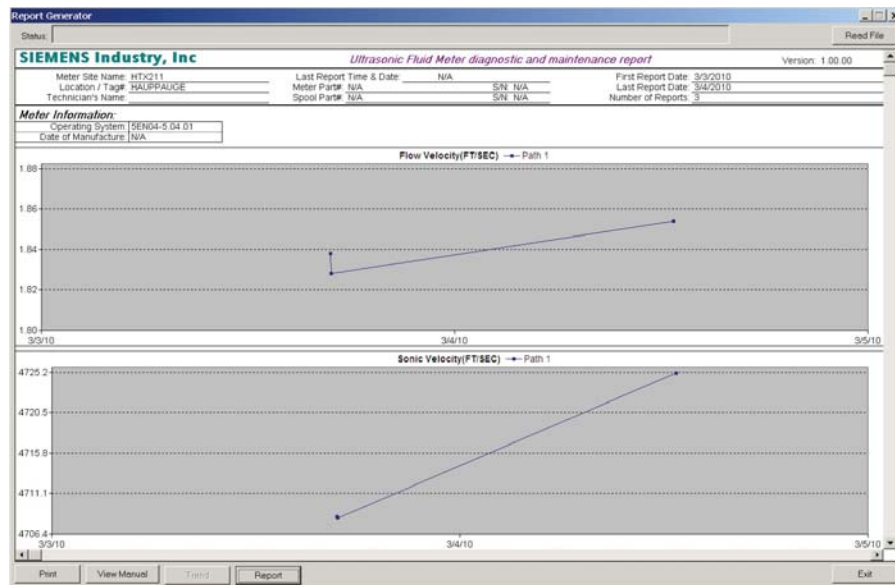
Report Generator

Status:

Read File

SIEMENS Industry, Inc

Ultrasonic Fluid Meter diagnostic and maintenance report

Version: 1.00.00

Meter Site Name: HTX211
Location / Tag#: HAUPPAUGE
Technician's Name:

Last Report Time & Date: N/A
Meter Part#: N/A S/N: N/A
Spool Part#: N/A S/N: N/A

First Report Date: 3/3/2010
Last Report Date: 3/4/2010
Number of Reports: 3

Meter Information:
Operating System: 5EN04-5.04.01
Date of Manufacture: N/A

Flow Velocity(FT/SEC) —•— Path 1

1.88
1.86
1.84
1.82
1.80
3/3/10
3/4/10
3/5/10

Sonic Velocity(FT/SEC) —•— Path 1

4725.2
4720.5
4715.8
4711.1
4706.4
3/3/10
3/4/10
3/5/10

Print
View Manual
Trend
Report
Exit